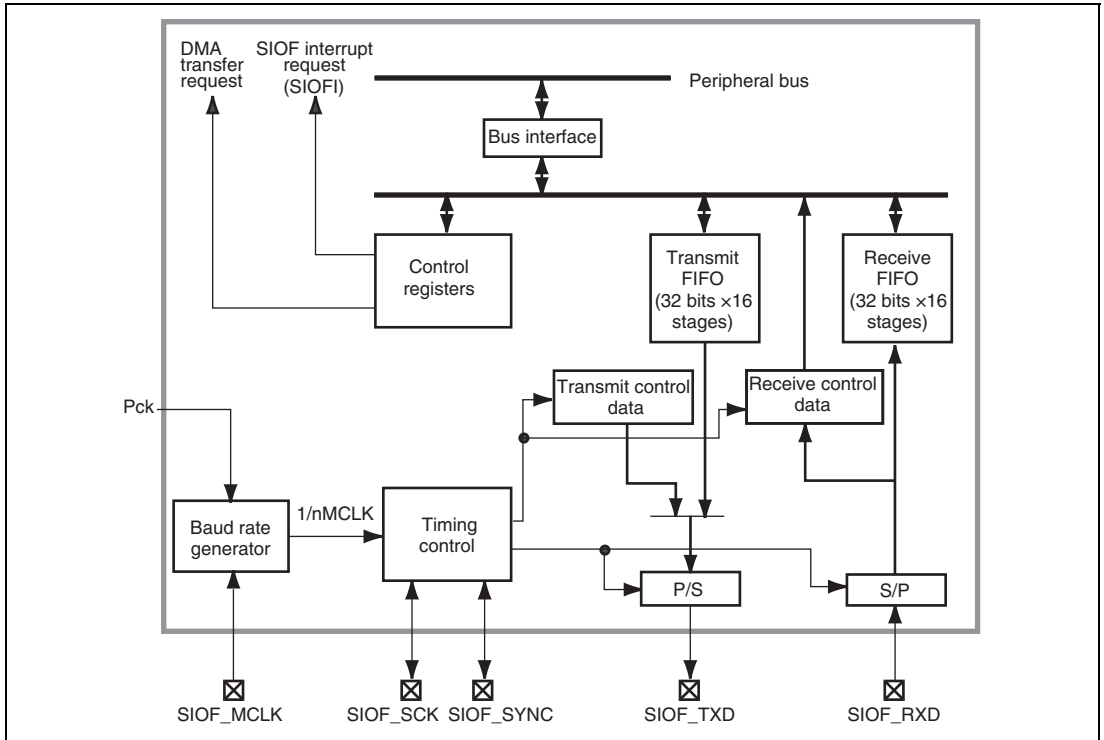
DMA transfer request

SIOF interrupt request (SIOFI)

Peripheral bus

Bus interface

Control registers

Transmit FIFO (32 bits ×16 stages)

Receive FIFO (32 bits ×16 stages)

Pck

Transmit control data

Receive control data

Baud rate generator

1/nMCLK

Timing control

P/S

S/P

SIOF_MCLK

SIOF_SCK

SIOF_SYNC

SIOF_TXD

SIOF_RXD